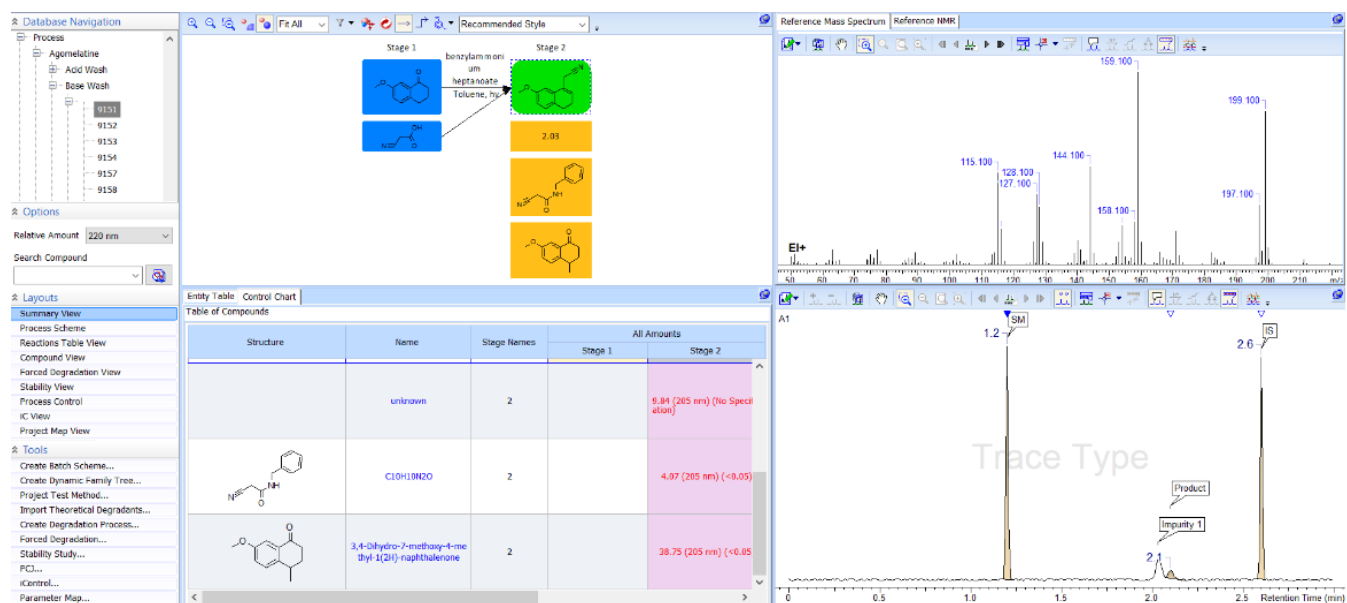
Database Navigation
Process
Agomelatine
Acid Wash
Base Wash
9151
9152
9153
9154
9157
9158

Options
Relative Amount 220 nm
Search Compound

Layouts
Summary View
Process Scheme
Reactions Table View
Compound View
Forced Degradation View
Stability View
Process Control
IC View
Project Map View

Tools
Create Batch Scheme...
Create Dynamic Family Tree...
Project Test Method...
Import Theoretical Degradants...
Create Degradation Process...
Forced Degradation...
Stability Study...
FC|...
iControl...
Parameter Map...

Fit All
Recommended Style

Stage 1
Stage 2
benzylammonium heptanoate
Toluene, hv
2.03

Entity Table | Control Chart
Table of Compounds

| Structure | Name | Stage Names | All Amounts Stage 1 | All Amounts Stage 2 |
|---|---|---|---|---|
| | unknown | 2 | | 9.84 (205 nm) (No Specification) |
| | C10H10N2O | 2 | | 4.07 (205 nm) (<0.05) |
| | 3,4-Dihydro-7-methoxy-4-methyl-1(2H)-naphthalenone | 2 | | 38.75 (205 nm) (<0.05 |

Reference Mass Spectrum | Reference NMR
159.100
199.100
144.100
115.100
128.100
127.100
197.100
158.100
EI+
50 60 70 80 90 100 110 120 130 140 150 160 170 180 190 200 210 m/z

A1
1.2
SM
2.6
IS
Trace Type
Product
Impurity 1
2.1
0 0.5 1.0 1.5 2.0 2.5 Retention Time (min)